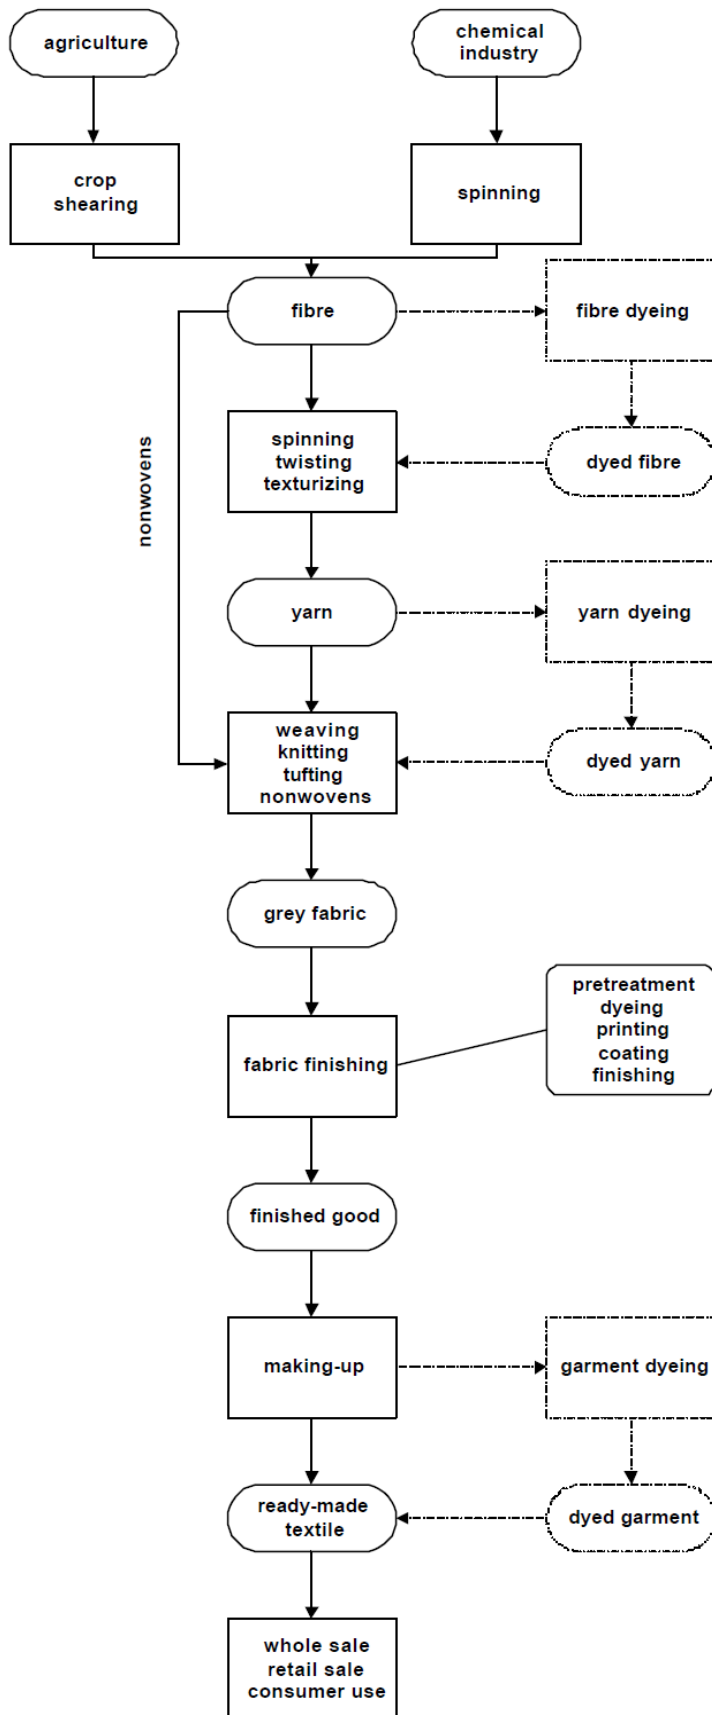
agriculture

chemical industry

crop shearing

spinning

fibre

fibre dyeing

nonwovens

spinning twisting texturizing

dyed fibre

yarn

yarn dyeing

weaving knitting tufting nonwovens

dyed yarn

grey fabric

fabric finishing

pretreatment dyeing printing coating finishing

finished good

making-up

garment dyeing

ready-made textile

dyed garment

whole sale retail sale consumer use